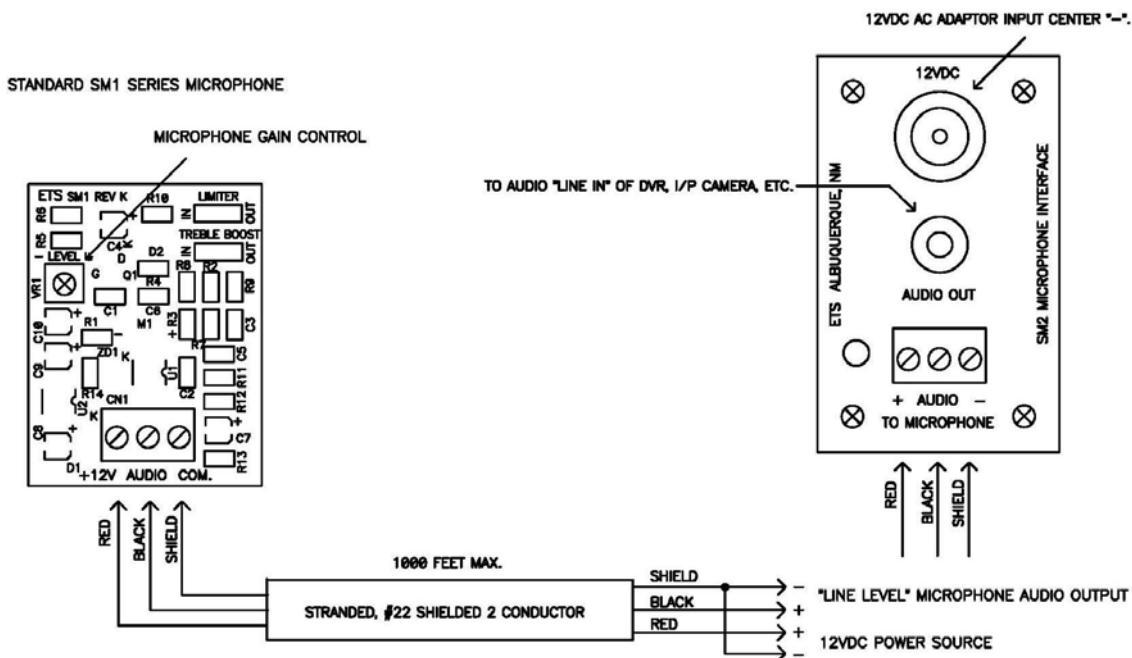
12VDC AC ADAPTOR INPUT CENTER "–".

STANDARD SM1 SERIES MICROPHONE

MICROPHONE GAIN CONTROL

ETS SM1 REV K
R6
R10
LIMITER
IN
OUT
R5
C4
TREBLE BOOST
IN
OUT
– LEVEL
D
D2
G
Q1
R8
R2
VR1
C8
R4
R9
C1
M1
R3
C3
C10
R1
R7
ZD1
K
C5
C9
U1
R11
RT4
C2
U2
CN1
K
R12
C8
C7
D1
+12V AUDIO COM.
R13

12VDC
TO AUDIO "LINE IN" OF DVR, I/P CAMERA, ETC.
ETS ALBUQUERQUE, NM
SM2 MICROPHONE INTERFACE
AUDIO OUT
+ AUDIO –
TO MICROPHONE

RED
BLACK
SHIELD

RED
BLACK
SHIELD

1000 FEET MAX.
STRANDED, #22 SHIELDED 2 CONDUCTOR
SHIELD
BLACK
RED
–
+
"LINE LEVEL" MICROPHONE AUDIO OUTPUT
+
–
12VDC POWER SOURCE